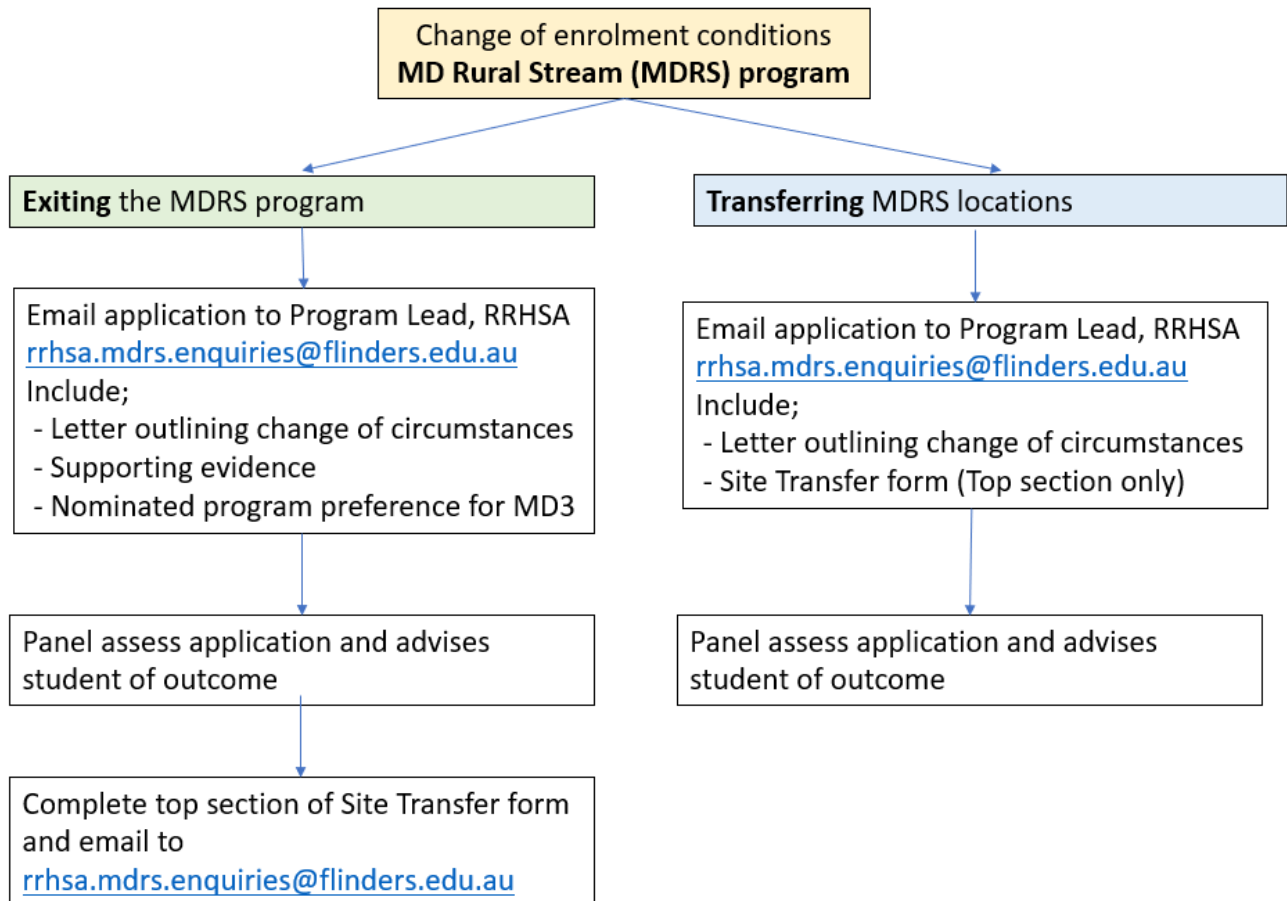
Change of enrolment conditions
**MD Rural Stream (MDRS) program**

**Exiting** the MDRS program

Email application to Program Lead, RRHSA
rrhsa.mdrs.enquiries@flinders.edu.au
Include;
- Letter outlining change of circumstances
- Supporting evidence
- Nominated program preference for MD3

Panel assess application and advises student of outcome

Complete top section of Site Transfer form and email to
rrhsa.mdrs.enquiries@flinders.edu.au

**Transferring** MDRS locations

Email application to Program Lead, RRHSA
rrhsa.mdrs.enquiries@flinders.edu.au
Include;
- Letter outlining change of circumstances
- Site Transfer form (Top section only)

Panel assess application and advises student of outcome